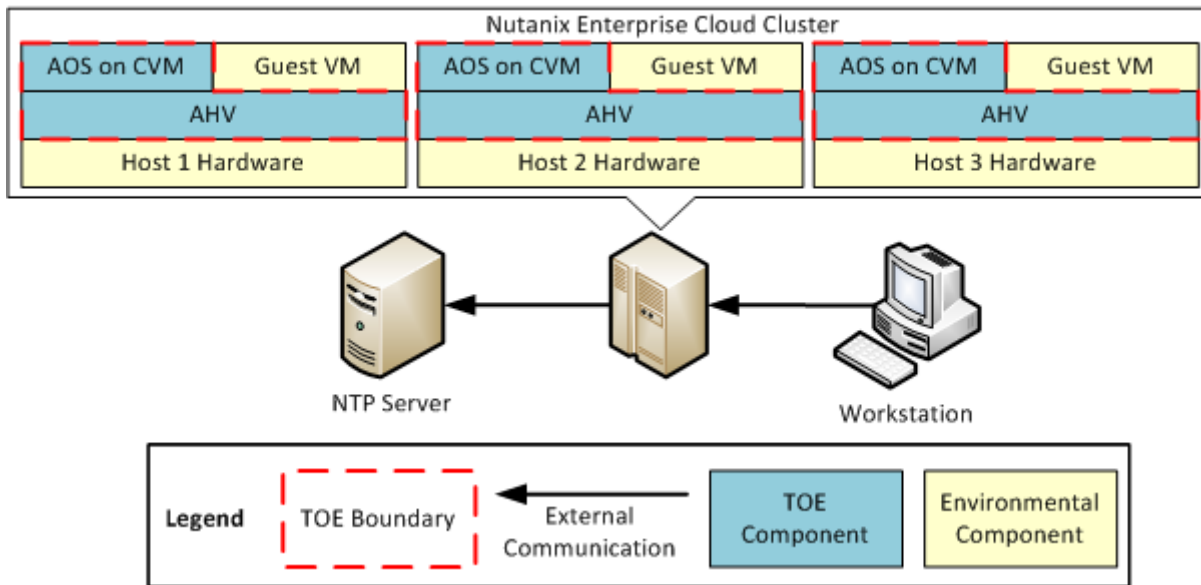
Nutanix Enterprise Cloud Cluster

AOS on CVM
Guest VM
AHV
Host 1 Hardware

AOS on CVM
Guest VM
AHV
Host 2 Hardware

AOS on CVM
Guest VM
AHV
Host 3 Hardware

NTP Server

Workstation

Legend
TOE Boundary
External Communication
TOE Component
Environmental Component